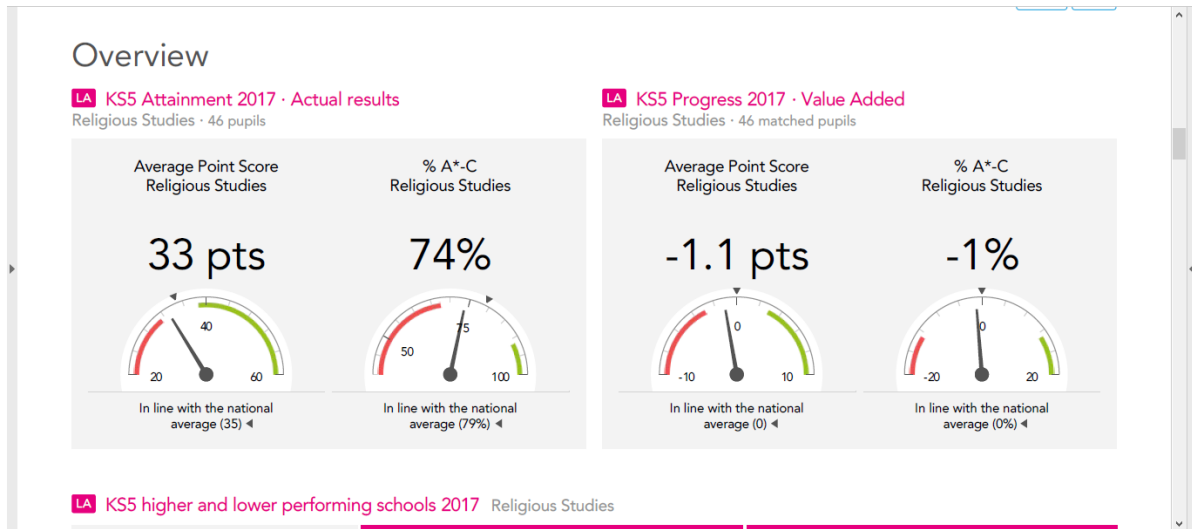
Overview

LA KS5 Attainment 2017 · Actual results
Religious Studies · 46 pupils

Average Point Score
Religious Studies

33 pts

20 40 60

In line with the national average (35) ◄

% A*-C
Religious Studies

74%

50 75 100

In line with the national average (79%) ◄

LA KS5 Progress 2017 · Value Added
Religious Studies · 46 matched pupils

Average Point Score
Religious Studies

-1.1 pts

-10 0 10

In line with the national average (0) ◄

% A*-C
Religious Studies

-1%

-20 0 20

In line with the national average (0%) ◄

LA KS5 higher and lower performing schools 2017 Religious Studies